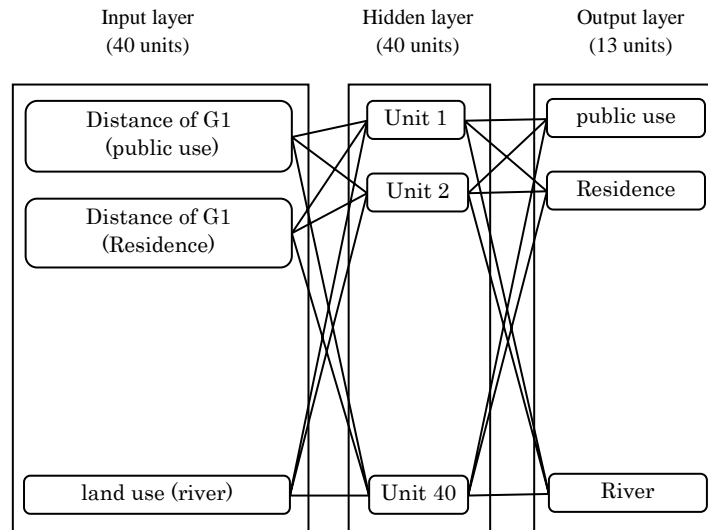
Input layer
(40 units)

Hidden layer
(40 units)

Output layer
(13 units)

Distance of G1
(public use)

Distance of G1
(Residence)

land use (river)

Unit 1

Unit 2

Unit 40

public use

Residence

River